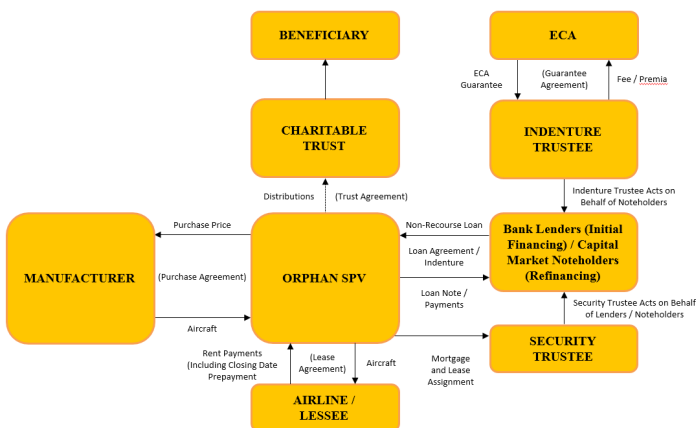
BENEFICIARY

ECA

ECA Guarantee

(Guarantee Agreement)

Fee / Premia

CHARITABLE TRUST

INDENTURE TRUSTEE

Distributions

(Trust Agreement)

Indenture Trustee Acts on Behalf of Noteholders

Purchase Price

Non-Recourse Loan

MANUFACTURER

(Purchase Agreement)

ORPHAN SPV

Loan Agreement / Indenture

Bank Lenders (Initial Financing) / Capital Market Noteholders (Refinancing)

Loan Note / Payments

Aircraft

Security Trustee Acts on Behalf of Lenders / Noteholders

Rent Payments (Including Closing Date Prepayment

(Lease Agreement)

Aircraft

Mortgage and Lease Assignment

SECURITY TRUSTEE

AIRLINE / LESSEE